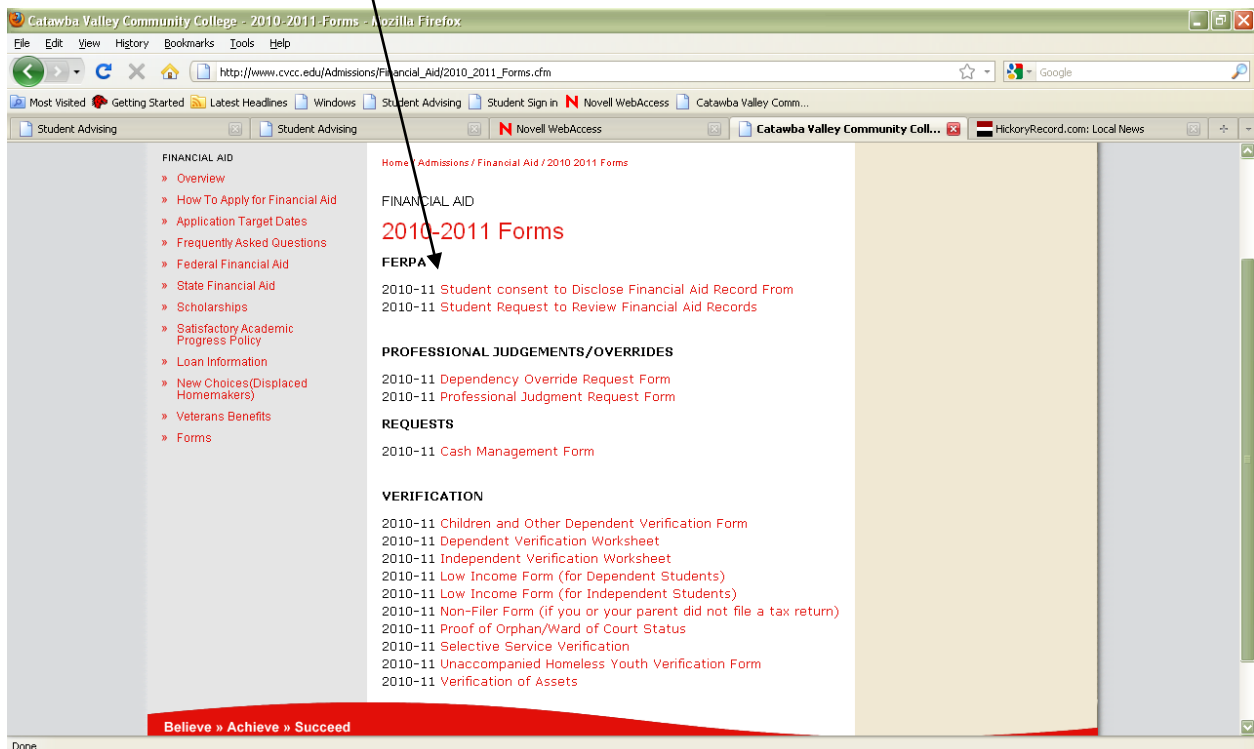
Catawba Valley Community College - 2010-2011-Forms - Mozilla Firefox

File Edit View History Bookmarks Tools Help

http://www.cvcc.edu/Admissions/Financial_Aid/2010_2011_Forms.cfm

Google

Most Visited Getting Started Latest Headlines Windows Student Advising Student Sign in Novell WebAccess Catawba Valley Comm...

Student Advising | Student Advising | Novell WebAccess | Catawba Valley Community Coll... | HickoryRecord.com: Local News

FINANCIAL AID
» Overview
» How To Apply for Financial Aid
» Application Target Dates
» Frequently Asked Questions
» Federal Financial Aid
» State Financial Aid
» Scholarships
» Satisfactory Academic Progress Policy
» Loan Information
» New Choices(Displaced Homemakers)
» Veterans Benefits
» Forms

Home / Admissions / Financial Aid / 2010 2011 Forms

FINANCIAL AID

2010-2011 Forms

FERPA

2010-11 Student consent to Disclose Financial Aid Record From
2010-11 Student Request to Review Financial Aid Records

PROFESSIONAL JUDGEMENTS/OVERRIDES

2010-11 Dependency Override Request Form
2010-11 Professional Judgment Request Form

REQUESTS

2010-11 Cash Management Form

VERIFICATION

2010-11 Children and Other Dependent Verification Form
2010-11 Dependent Verification Worksheet
2010-11 Independent Verification Worksheet
2010-11 Low Income Form (for Dependent Students)
2010-11 Low Income Form (for Independent Students)
2010-11 Non-Filer Form (if you or your parent did not file a tax return)
2010-11 Proof of Orphan/Ward of Court Status
2010-11 Selective Service Verification
2010-11 Unaccompanied Homeless Youth Verification Form
2010-11 Verification of Assets

Believe » Achieve » Succeed

Done